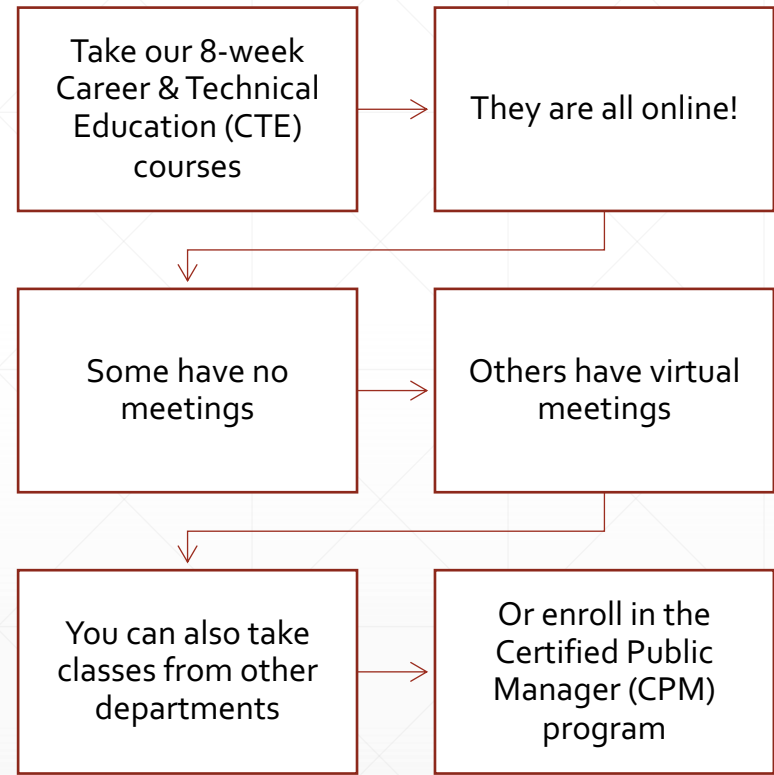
Take our 8-week Career & Technical Education (CTE) courses

They are all online!

Some have no meetings

Others have virtual meetings

You can also take classes from other departments

Or enroll in the Certified Public Manager (CPM) program